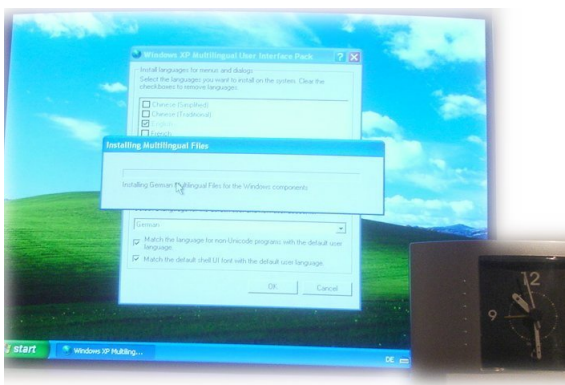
Windows XP Multilingual User Interface Pack

Install languages for menus and dialogs
Select the languages you want to install on the system. Clear the checkboxes to remove languages.

Chinese (Simplified)
Chinese (Traditional)
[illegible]
French

Installing Multilingual Files

Installing German Multilingual Files for the Windows components

German

Match the language for non-Unicode programs with the default user language.

Match the default shell UI font with the default user language.

OK
Cancel

start
Windows XP Multiling...
DE

12
9